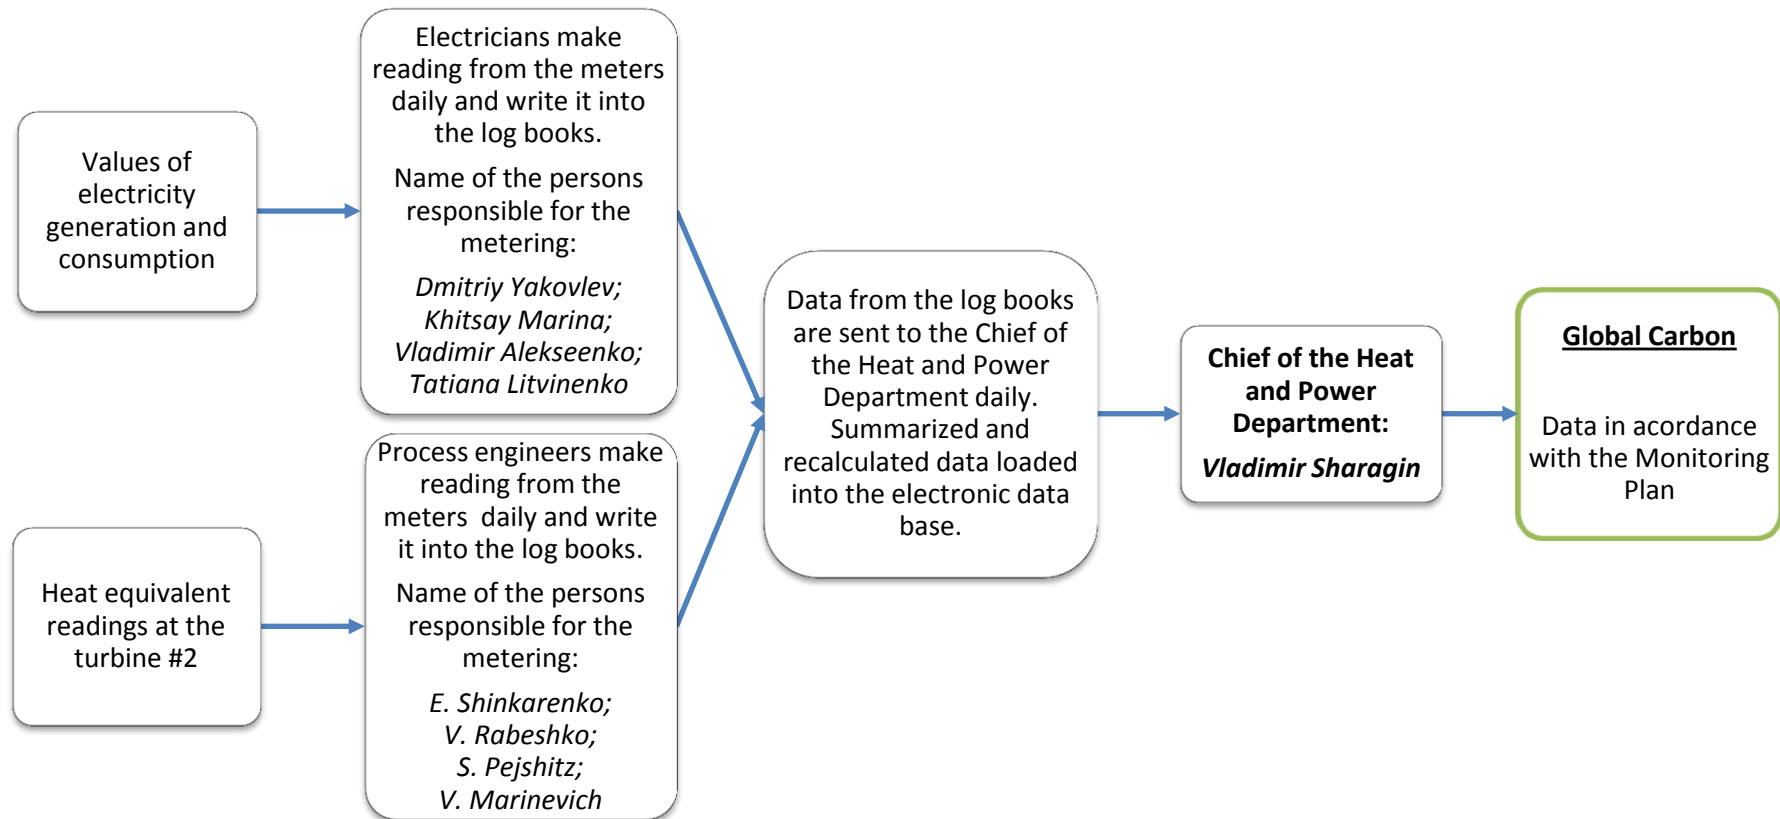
Values of electricity generation and consumption

Electricians make reading from the meters daily and write it into the log books.

Name of the persons responsible for the metering:

*Dmitriy Yakovlev; Khitsay Marina; Vladimir Alekseenko; Tatiana Litvinenko*

Heat equivalent readings at the turbine #2

Process engineers make reading from the meters daily and write it into the log books.

Name of the persons responsible for the metering:

*E. Shinkarenko; V. Rabeshko; S. Pejshitz; V. Marinevich*

Data from the log books are sent to the Chief of the Heat and Power Department daily. Summarized and recalculated data loaded into the electronic data base.

**Chief of the Heat and Power Department:**

***Vladimir Sharagin***

**Global Carbon**

Data in acordance with the Monitoring Plan